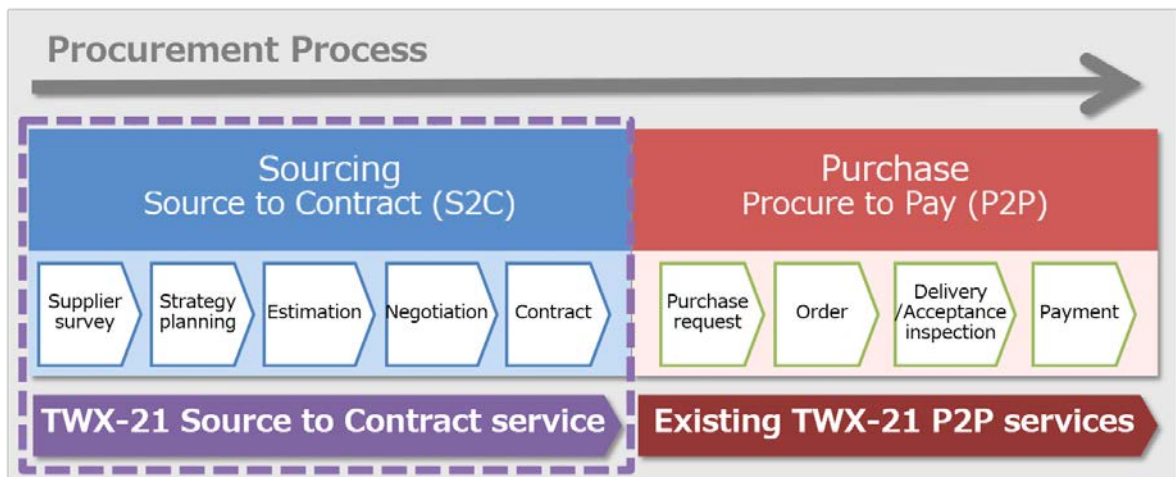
Procurement Process

Sourcing
Source to Contract (S2C)

Supplier survey
Strategy planning
Estimation
Negotiation
Contract

TWX-21 Source to Contract service

Purchase
Procure to Pay (P2P)

Purchase request
Order
Delivery /Acceptance inspection
Payment

Existing TWX-21 P2P services